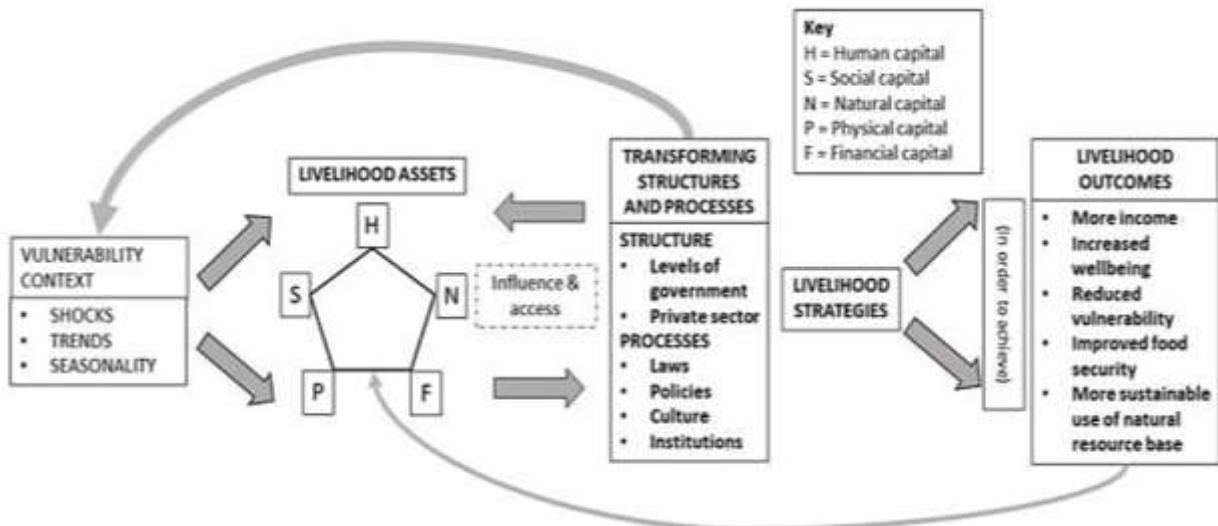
Key
H = Human capital
S = Social capital
N = Natural capital
P = Physical capital
F = Financial capital

VULNERABILITY CONTEXT
• SHOCKS
• TRENDS
• SEASONALITY

LIVELIHOOD ASSETS

H

S

N

P

F

Influence & access

TRANSFORMING STRUCTURES AND PROCESSES

STRUCTURE
• Levels of government
• Private sector

PROCESSES
• Laws
• Policies
• Culture
• Institutions

LIVELIHOOD STRATEGIES

(in order to achieve)

LIVELIHOOD OUTCOMES
• More income
• Increased wellbeing
• Reduced vulnerability
• Improved food security
• More sustainable use of natural resource base